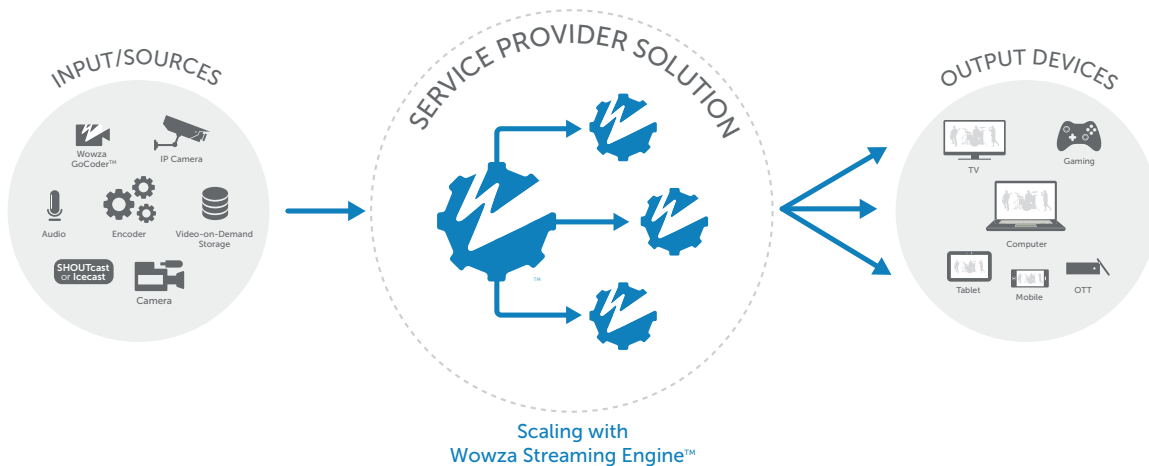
INPUT/SOURCES

Wowza GoCoder™

IP Camera

Audio

Encoder

Video-on-Demand Storage

SHOUTcast or Icecast

Camera

SERVICE PROVIDER SOLUTION

™

Scaling with Wowza Streaming Engine™

OUTPUT DEVICES

TV

Gaming

Computer

Tablet

Mobile

OTT